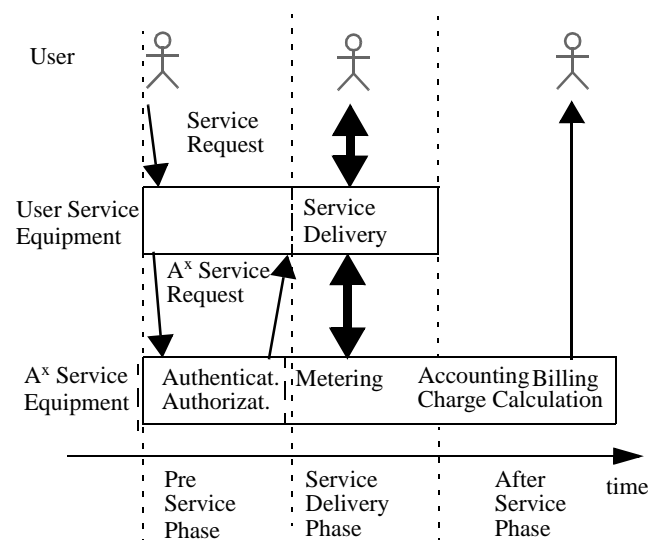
User

Service Request

User Service Equipment

Service Delivery

$A^x$ Service Request

$A^x$ Service Equipment

Authenticat. Authorizat.

Metering

Accounting Billing Charge Calculation

time

Pre Service Phase

Service Delivery Phase

After Service Phase